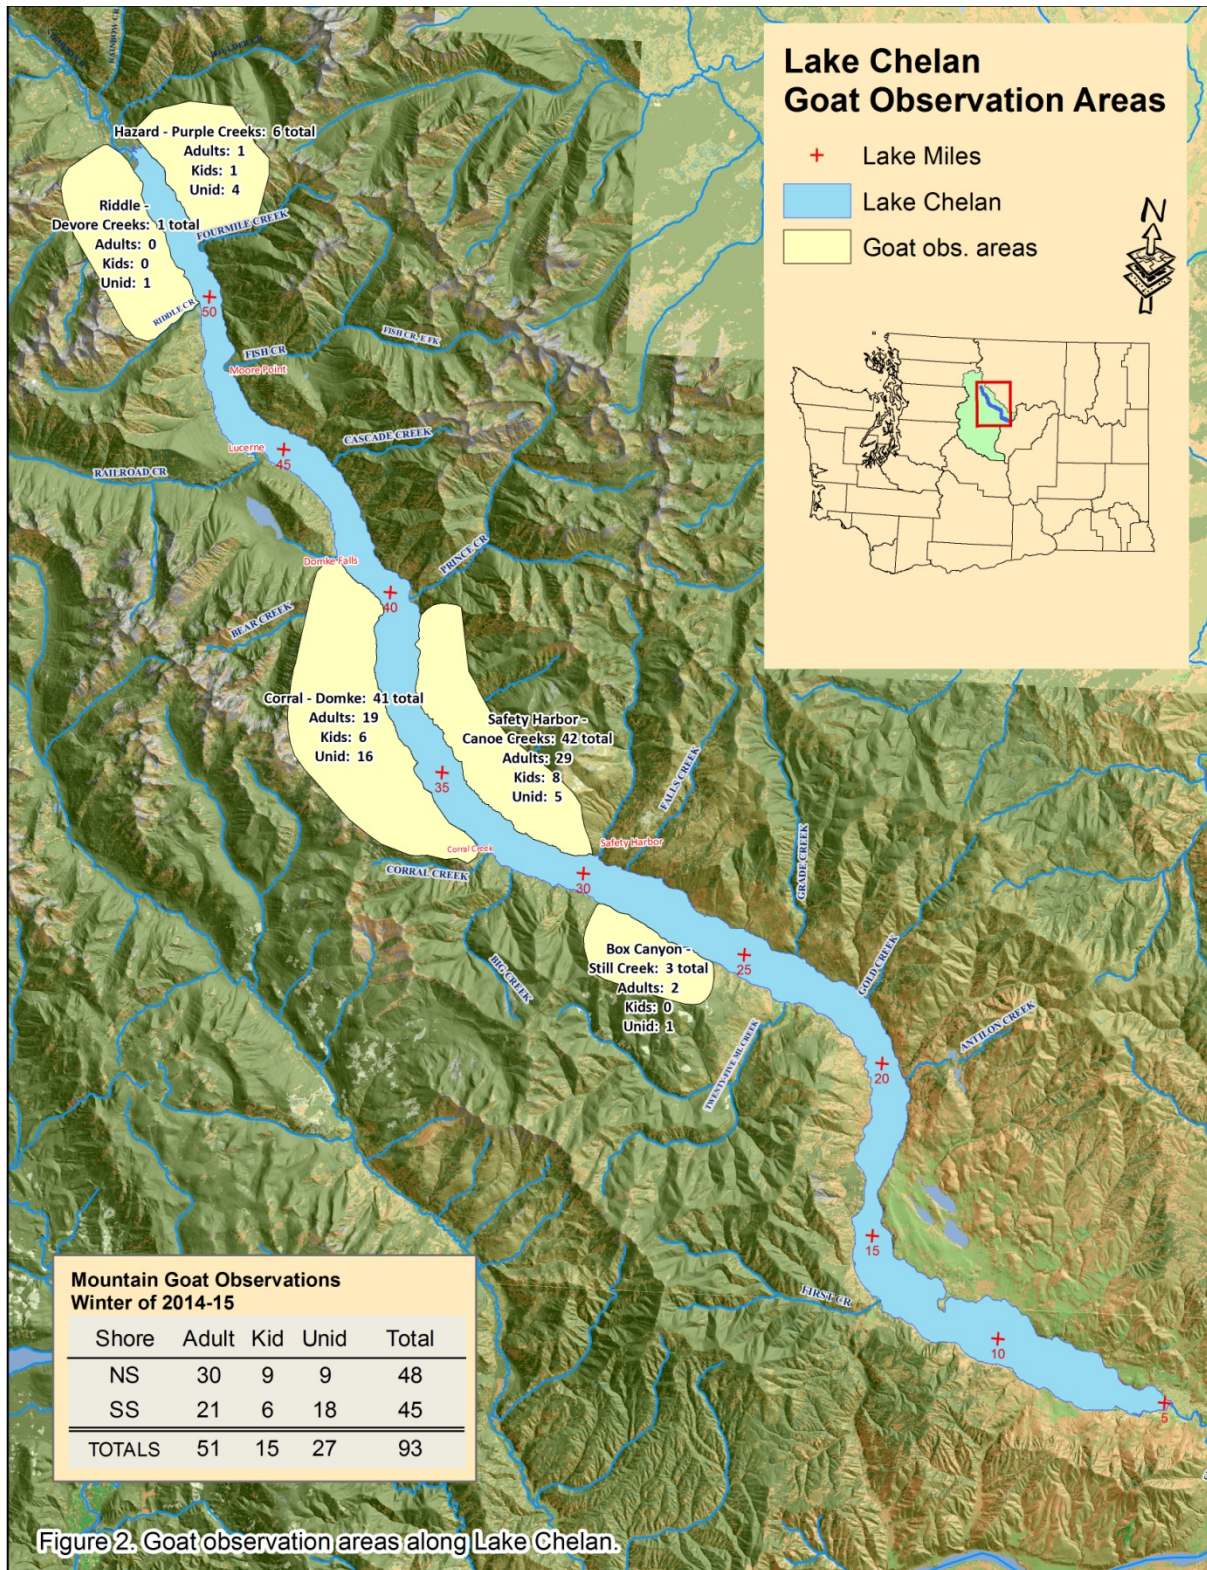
Lake Chelan
Goat Observation Areas

Lake Miles
Lake Chelan
Goat obs. areas

N

Hazard - Purple Creeks: 6 total
Adults: 1
Kids: 1
Unid: 4

Riddle - Devore Creeks: 1 total
Adults: 0
Kids: 0
Unid: 1

FOURMILE CREEK
RIDDLE CR
50
FISH CR, E FK
FISH CR
Moore Point
CASCADE CREEK
Lucerne
45
RAILROAD CR
PRINCE CR
Domke Falls
40
BEAR CREEK

Corral - Domke: 41 total
Adults: 19
Kids: 6
Unid: 16

Safety Harbor - Canoe Creeks: 42 total
Adults: 29
Kids: 8
Unid: 5

35
FALLS CREEK
Corral Creek
Safety Harbor
CORRAL CREEK
30
GRADE CREEK

Box Canyon - Still Creek: 3 total
Adults: 2
Kids: 0
Unid: 1

25
BIG CREEK
GOLD CREEK
TWENTYFIVE MI CREEK
ANTILON CREEK
20
15
FIRST CR
10
5

Mountain Goat Observations
Winter of 2014-15

| Shore | Adult | Kid | Unid | Total |
|---|---|---|---|---|
| NS | 30 | 9 | 9 | 48 |
| SS | 21 | 6 | 18 | 45 |
| TOTALS | 51 | 15 | 27 | 93 |

Figure 2. Goat observation areas along Lake Chelan.